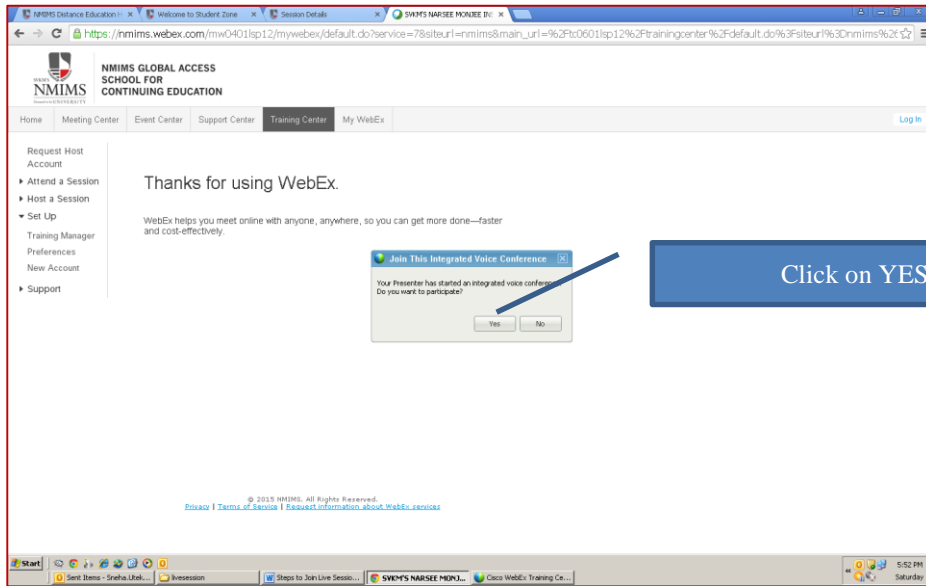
NMIMS Distance Education × | Welcome to Student Zone × | Session Details × | SVKM'S NARSEE MONJEE IN × |

https://nmims.webex.com/mw0401lsp12/mywebex/default.do?service=7&siteurl=nmims&main_url=%2Ftc0601lsp12%2Ftrainingcenter%2Fdefault.do%3Fsiteurl%3Dnmims%2

NMIMS
NMIMS GLOBAL ACCESS SCHOOL FOR CONTINUING EDUCATION

Home | Meeting Center | Event Center | Support Center | Training Center | My WebEx | Log In

Request Host Account
Attend a Session
Host a Session
Set Up
Training Manager
Preferences
New Account
Support

Thanks for using WebEx.

WebEx helps you meet online with anyone, anywhere, so you can get more done—faster and cost-effectively.

Join This Integrated Voice Conference

Your Presenter has started an integrated voice conference. Do you want to participate?

Yes | No

Click on YES

© 2015 NMIMS. All Rights Reserved.
Privacy | Terms of Service | Request information about WebEx services

Start | Sent Items - Sneha.Utek... | livesession | Steps to Join Live Sessio... | SVKM'S NARSEE MONJ... | Cisco WebEx Training Ce...
5:52 PM Saturday